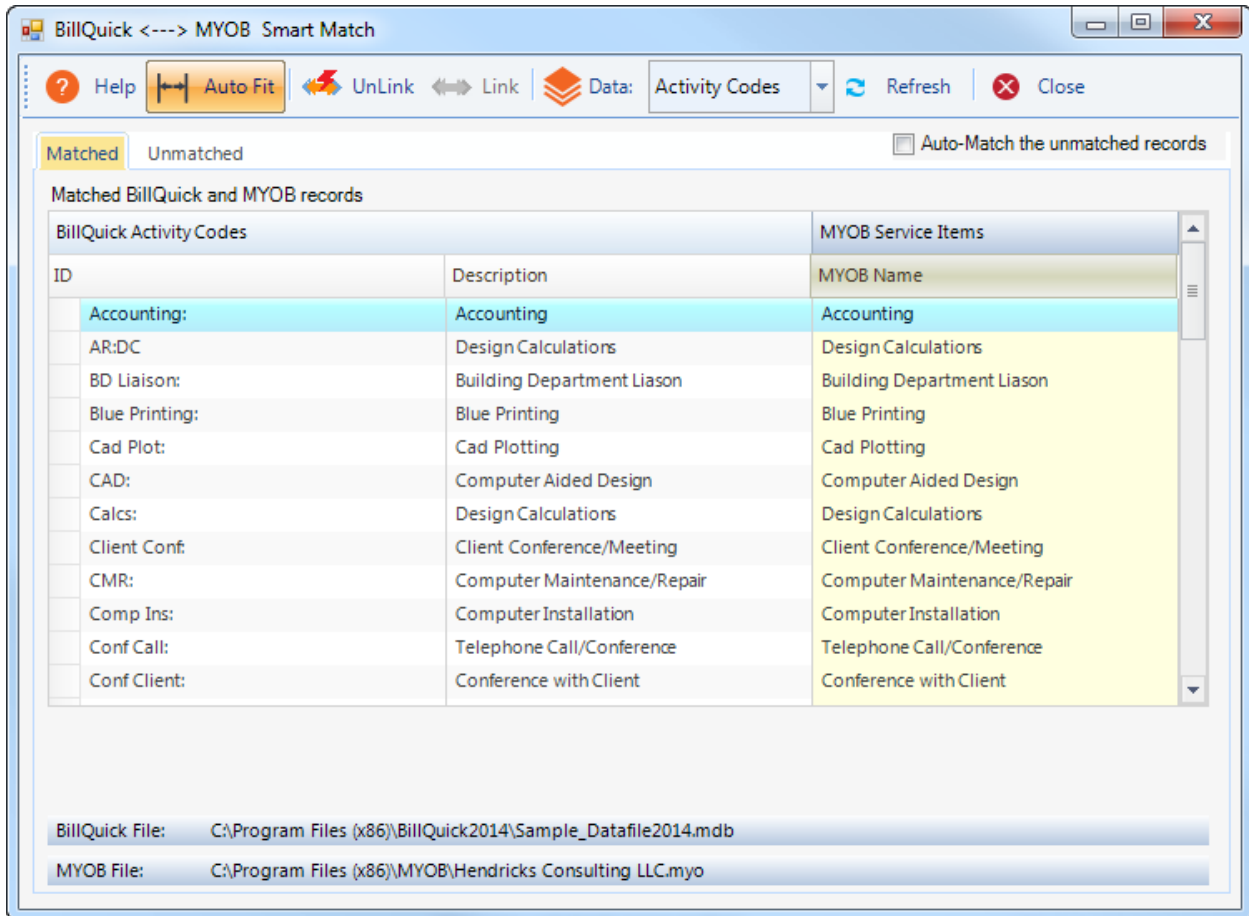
BillQuick <---> MYOB Smart Match

Help Auto Fit UnLink Link Data: Activity Codes Refresh Close

Matched Unmatched

Auto-Match the unmatched records

Matched BillQuick and MYOB records

| BillQuick Activity Codes | | MYOB Service Items |
|---|---|---|
| ID | Description | MYOB Name |
| Accounting: | Accounting | Accounting |
| AR:DC | Design Calculations | Design Calculations |
| BD Liaison: | Building Department Liason | Building Department Liason |
| Blue Printing: | Blue Printing | Blue Printing |
| Cad Plot: | Cad Plotting | Cad Plotting |
| CAD: | Computer Aided Design | Computer Aided Design |
| Calcs: | Design Calculations | Design Calculations |
| Client Conf: | Client Conference/Meeting | Client Conference/Meeting |
| CMR: | Computer Maintenance/Repair | Computer Maintenance/Repair |
| Comp Ins: | Computer Installation | Computer Installation |
| Conf Call: | Telephone Call/Conference | Telephone Call/Conference |
| Conf Client: | Conference with Client | Conference with Client |

BillQuick File: C:\Program Files (x86)\BillQuick2014\Sample_Datafile2014.mdb

MYOB File: C:\Program Files (x86)\MYOB\Hendricks Consulting LLC.myo